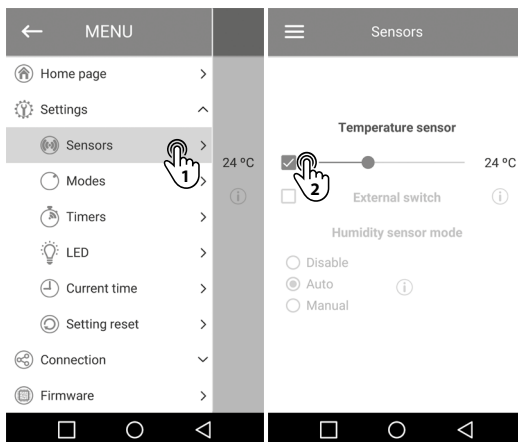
MENU

Home page

Settings

Sensors

1

Modes

Timers

LED

Current time

Setting reset

Connection

Firmware

24 ºC

Sensors

Temperature sensor

2

24 ºC

External switch

Humidity sensor mode

Disable

Auto

Manual